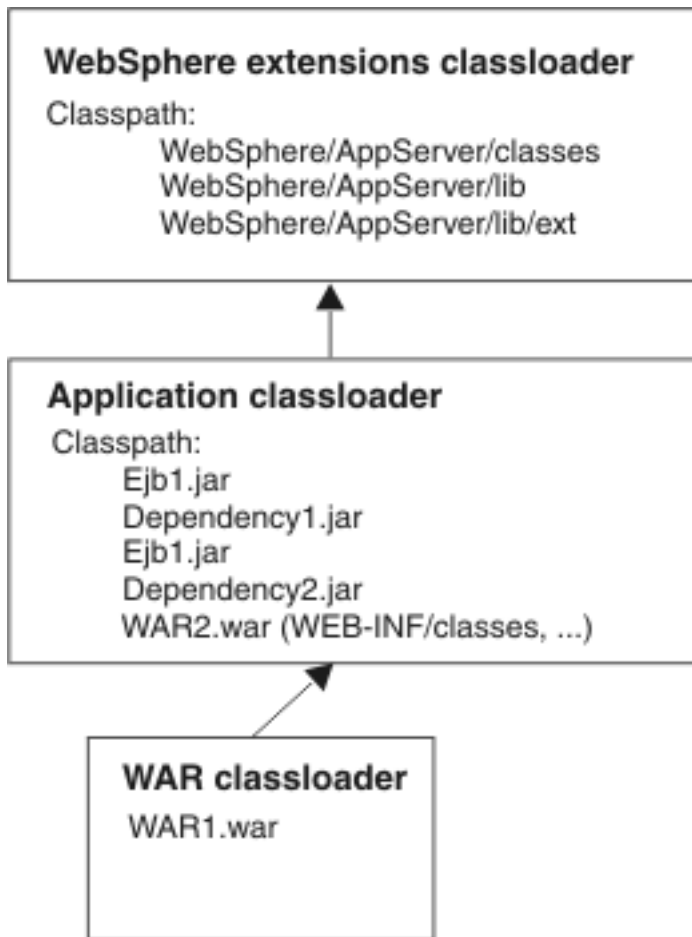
WebSphere extensions classloader

Classpath:
WebSphere/AppServer/classes
WebSphere/AppServer/lib
WebSphere/AppServer/lib/ext

Application classloader

Classpath:
Ejb1.jar
Dependency1.jar
Ejb1.jar
Dependency2.jar
WAR2.war (WEB-INF/classes, ...)

WAR classloader

WAR1.war